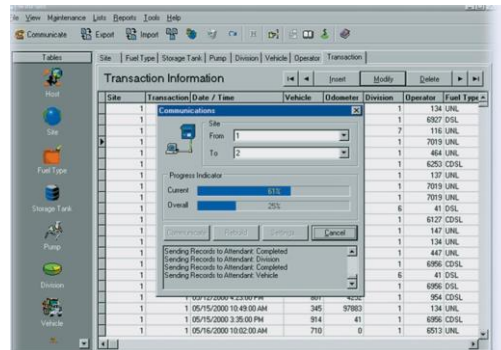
ile View Maintenance Lists Reports Tools Help

Communicate Export Import

Tables

Host

Site

Fuel Type

Storage Tank

Pump

Division

Vehicle

Site | Fuel Type | Storage Tank | Pump | Division | Vehicle | Operator | Transaction

Transaction Information

Insert Modify Delete

| Site | Transaction | Date / Time | Vehicle | Odometer | Division | Operator | Fuel Type |
|---|---|---|---|---|---|---|---|
| 1 | | | | | | 134 | UNL |
| 1 | | | | | | 6927 | DSL |
| 1 | | | | | 7 | 116 | UNL |
| 1 | | | | | | 7019 | UNL |
| 1 | | | | | | 464 | UNL |
| 1 | | | | | | 6253 | CDSL |
| 1 | | | | | | 137 | UNL |
| 1 | | | | | | 7019 | UNL |
| 1 | | | | | | 7019 | UNL |
| 1 | | | | | 6 | 41 | DSL |
| 1 | | | | | | 6127 | CDSL |
| 1 | | | | | | 147 | UNL |
| 1 | | | | | | 134 | UNL |
| 1 | | | | | | 447 | UNL |
| 1 | | | | | | 6956 | CDSL |
| 1 | | | | | 6 | 41 | DSL |
| 1 | | | | | | 6956 | DSL |
| 1 | 1 | 05/15/2000 4:23:00 PM | 861 | 4252 | | 954 | CDSL |
| 1 | 1 | 05/15/2000 10:49:00 AM | 345 | 97083 | | 134 | UNL |
| 1 | 1 | 05/15/2000 3:35:00 PM | 914 | 41 | | 6956 | CDSL |
| 1 | 1 | 05/16/2000 10:02:00 AM | 710 | 0 | | 6513 | UNL |

Communications

Site
From 1
To 2

Progress Indicator
Current 61%
Overall 25%

Communicate Restart Settings Cancel

Sending Records to Attendant: Completed
Sending Records to Attendant: Division
Sending Records to Attendant: Completed
Sending Records to Attendant: Vehicle